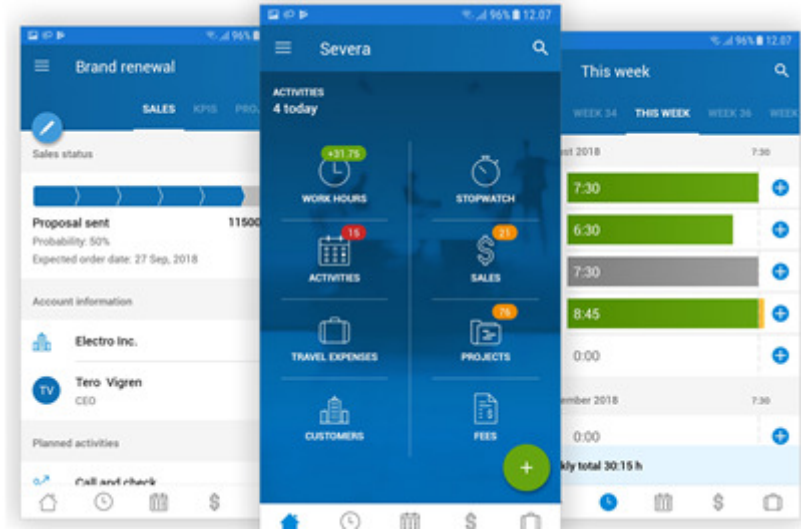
96% 12.07

Brand renewal

SALES KPIS PRO

Sales status

Proposal sent 11500

Probability: 50%

Expected order date: 27 Sep, 2018

Account information

Electro Inc.

TV Tero Vigren

CEO

Planned activities

Call and check

96% 12.07

Severa

ACTIVITIES

4 today

+31.75

WORK HOURS

STOPWATCH

15

ACTIVITIES

21

SALES

76

TRAVEL EXPENSES

PROJECTS

CUSTOMERS

FEES

+

96% 12.07

This week

WEEK 34 THIS WEEK WEEK 36 WEEK

ust 2018 7:30

7:30

6:30

7:30

8:45

0:00

ember 2018 7:30

0:00

kly total 30:15 h